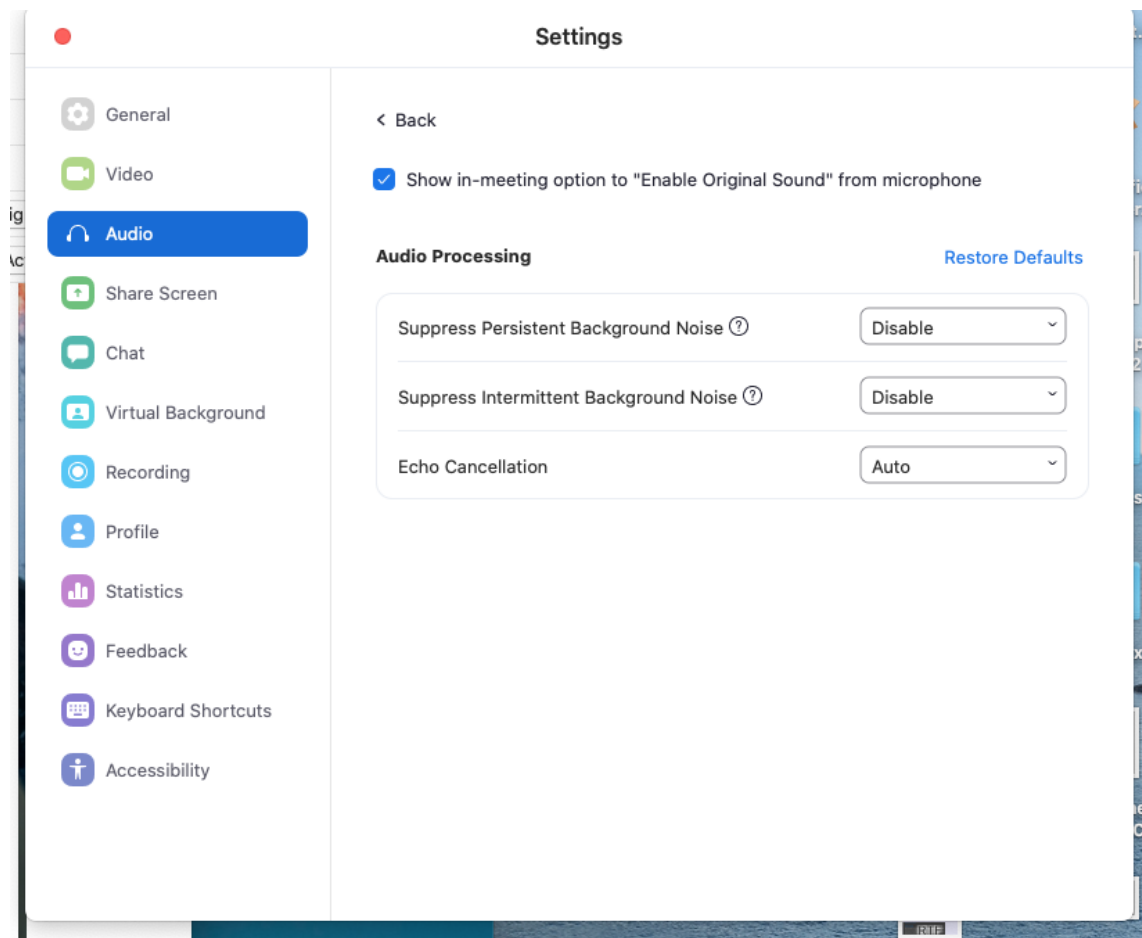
Settings

General
Video
Audio
Share Screen
Chat
Virtual Background
Recording
Profile
Statistics
Feedback
Keyboard Shortcuts
Accessibility

< Back

Show in-meeting option to "Enable Original Sound" from microphone

Audio Processing

Restore Defaults

| | |
|---|---|
| Suppress Persistent Background Noise ⓘ | Disable |
| Suppress Intermittent Background Noise ⓘ | Disable |
| Echo Cancellation | Auto |